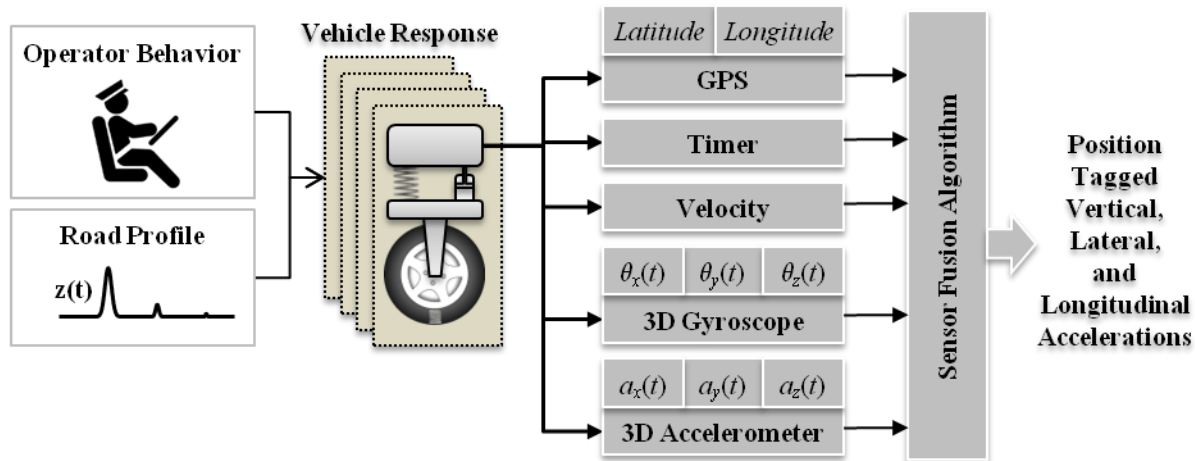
Operator Behavior

Road Profile

z(t)

Vehicle Response

Latitude | Longitude

GPS

Timer

Velocity

$\theta_x(t)$ $\theta_y(t)$ $\theta_z(t)$

3D Gyroscope

$a_x(t)$ $a_y(t)$ $a_z(t)$

3D Accelerometer

Sensor Fusion Algorithm

Position Tagged Vertical, Lateral, and Longitudinal Accelerations